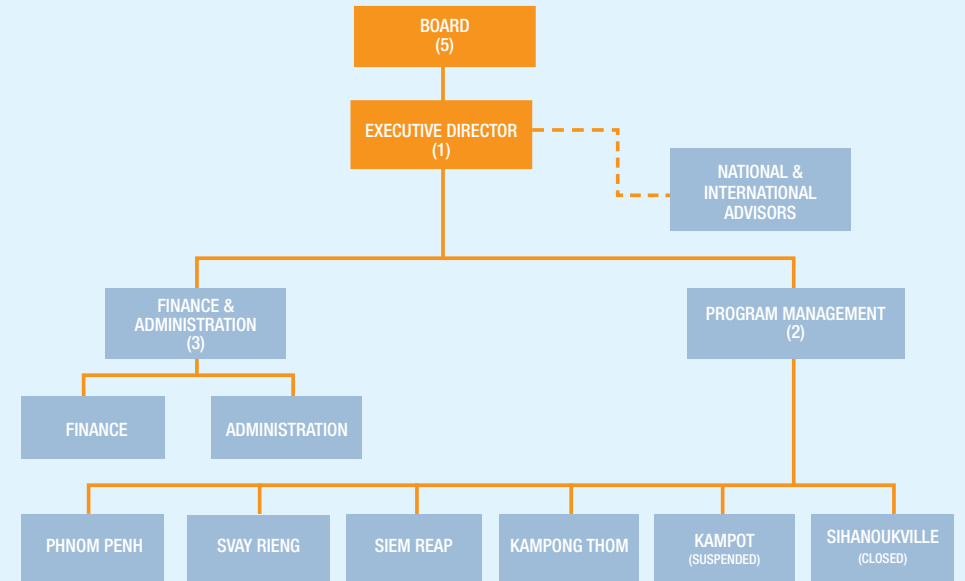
BOARD
(5)

EXECUTIVE DIRECTOR
(1)

NATIONAL & INTERNATIONAL ADVISORS

FINANCE & ADMINISTRATION
(3)

PROGRAM MANAGEMENT
(2)

FINANCE

ADMINISTRATION

PHNOM PENH

SVAY RIENG

SIEM REAP

KAMPONG THOM

KAMPOT
(SUSPENDED)

SIHANOUKVILLE
(CLOSED)